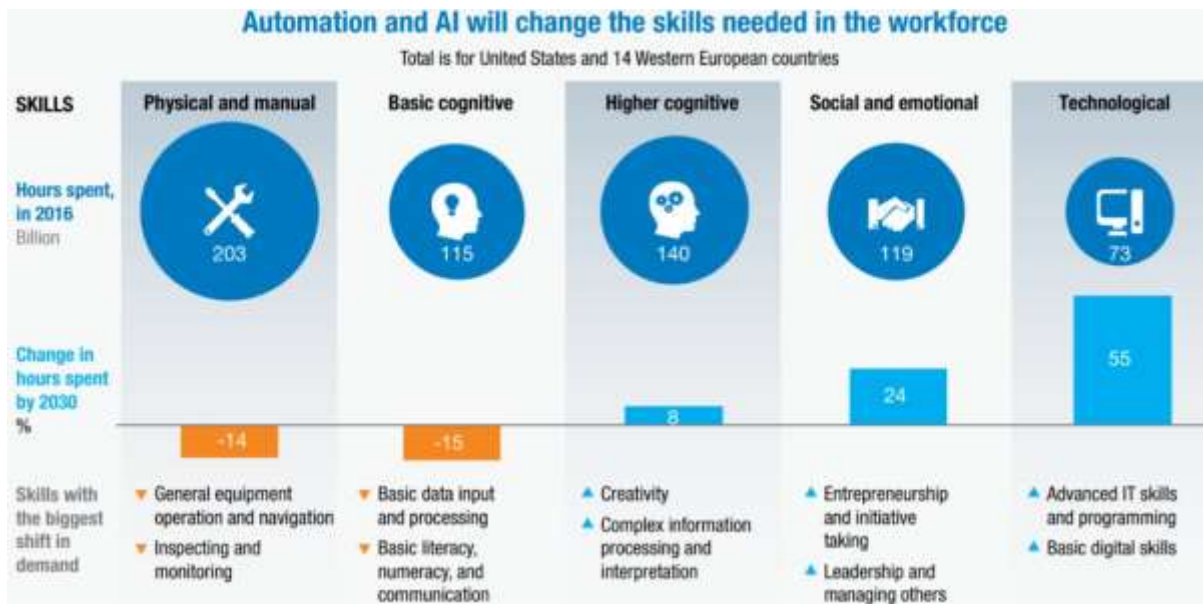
Automation and AI will change the skills needed in the workforce

Total is for United States and 14 Western European countries

| SKILLS | Physical and manual | Basic cognitive | Higher cognitive | Social and emotional | Technological |
|---|---|---|---|---|---|
| Hours spent, in 2016 Billion | 203 | 115 | 140 | 119 | 73 |
| Change in hours spent by 2030 % | -14 | -15 | 8 | 24 | 55 |
| Skills with the biggest shift in demand | ▼ General equipment operation and navigation ▼ Inspecting and monitoring | ▼ Basic data input and processing ▼ Basic literacy, numeracy, and communication | ▲ Creativity ▲ Complex information processing and interpretation | ▲ Entrepreneurship and initiative taking ▲ Leadership and managing others | ▲ Advanced IT skills and programming ▲ Basic digital skills |